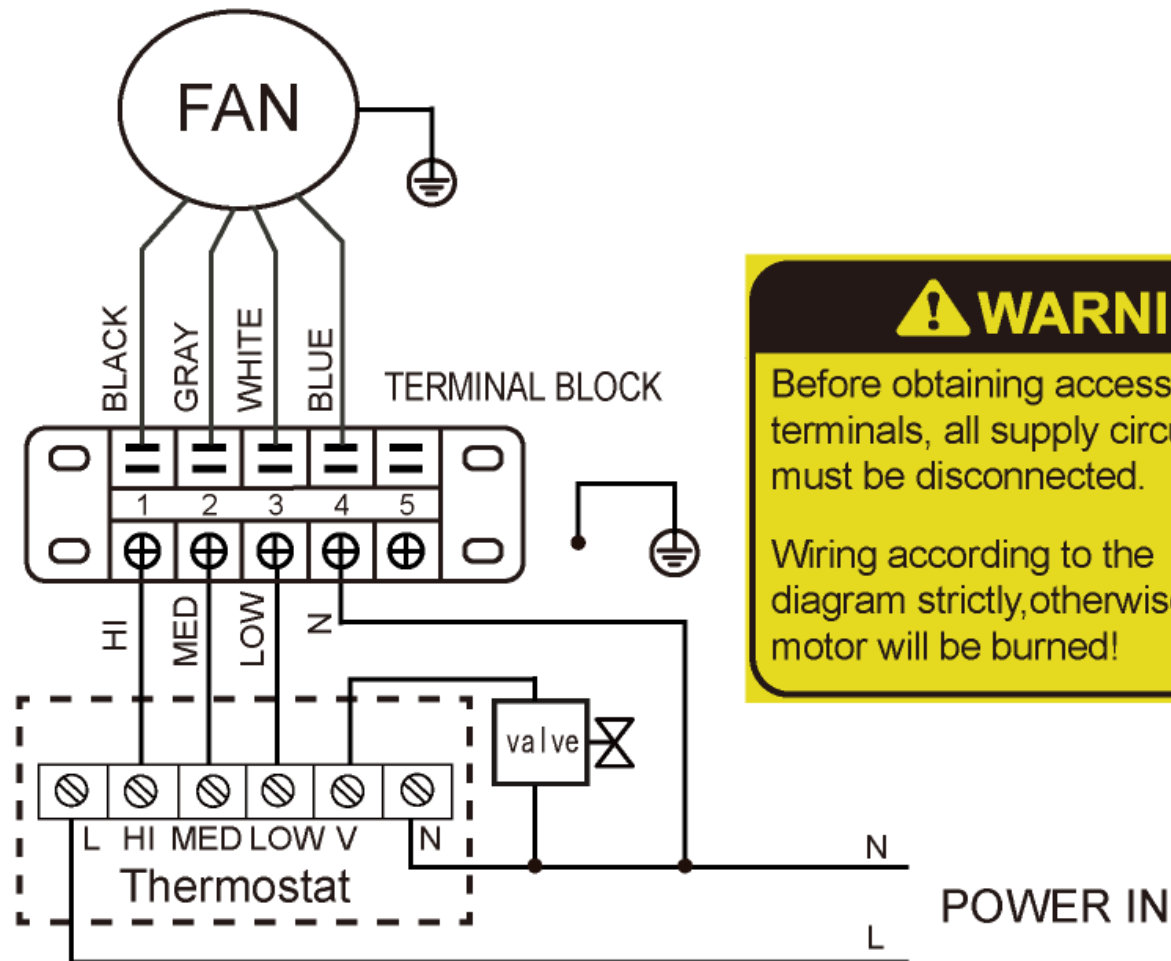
FAN

BLACK GRAY WHITE BLUE

TERMINAL BLOCK

1 2 3 4 5

HI MED LOW N

WARNI

Before obtaining access terminals, all supply circu must be disconnected.

Wiring according to the diagram strictly,otherwise motor will be burned!

valve

L HI MED LOW V N

Thermostat

N

POWER IN

L